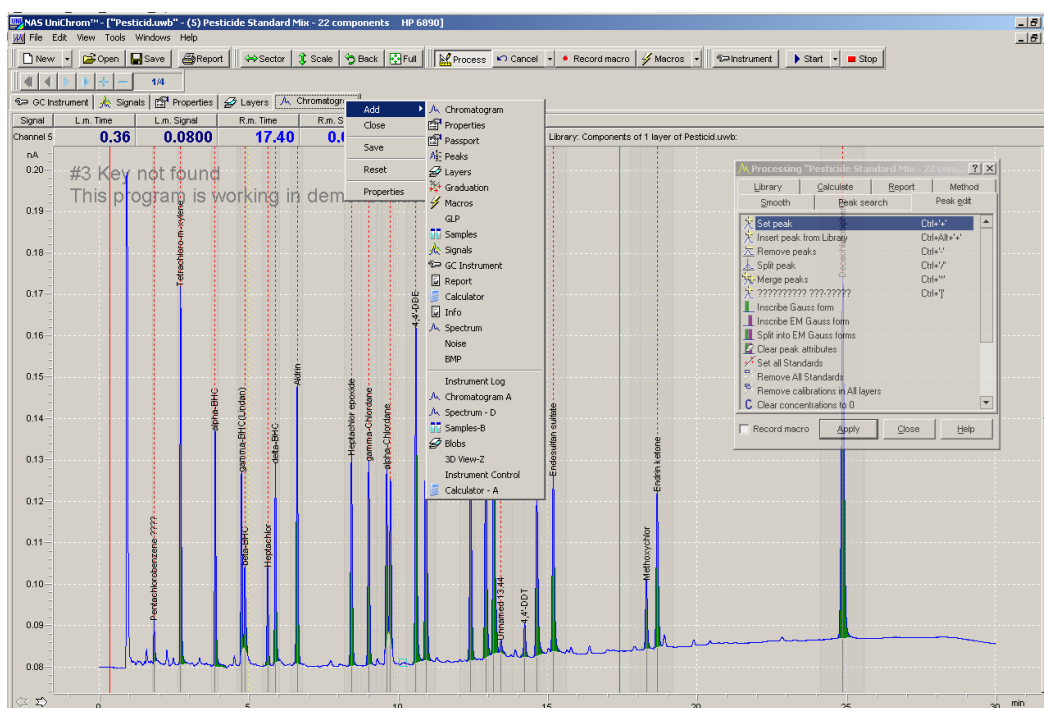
NAS UniChrom™ - ["Pesticid.uwb" - (5) Pesticide Standard Mix - 22 components HP 6890]
File Edit View Tools Windows Help
New Open Save Report Sector Scale Back Full Process Cancel Record macro Macros Instrument Start Stop
1/4
GC Instrument Signals Properties Layers Chromatogr
Signal L.m. Time L.m. Signal R.m. Time R.m. S
Channel 5 0.36 0.0800 17.40 0.0
Library: Components of 1 layer of Pesticid.uwb:
nA
#3 Key not found
This program is working in dem
Add
Close
Save
Reset
Properties
Chromatogram
Properties
Passport
Peaks
Layers
Graduation
Macros
GLP
Samples
Signals
GC Instrument
Report
Calculator
Info
Spectrum
Noise
BMP
Instrument Log
Chromatogram A
Spectrum - D
Samples-B
Blobs
3D View-Z
Instrument Control
Calculator - A
Processing "Pesticide Standard Mix - 22 com...
Library Calculate Report Method
Smooth Peak search Peak edit
Set peak Ctrl+'+'
Insert peak from Library Ctrl+Alt+'+'
Remove peaks Ctrl+'-'
Split peak Ctrl+'/'
Merge peaks Ctrl+'*'
?????????? ???-????? Ctrl+']'
Inscribe Gauss form
Inscribe EM Gauss form
Split into EM Gauss forms
Clear peak attributes
Set all Standards
Remove All Standards
Remove calibrations in All layers
Clear concentrations to 0
Record macro Apply Close Help
0.20
0.19
0.18
0.17
0.16
0.15
0.14
0.13
0.12
0.11
0.10
0.09
0.08
Pentachlorobenzene ????
Tetrachloro-m-xylene
alpha-BHC
gamma-BHC(Lindan)
beta-BHC
delta-BHC
Heptachlor
Aldrin
Heptachlor epoxide
gamma-Chlordane
alpha-Chlordane
4,4'-DDE
Unnamed 13.44
4,4'-DDT
Endosulfan sulfate
Methoxychlor
Endrin ketone
Decachlorobiphenyl
0 5 10 15 20 25 30 min